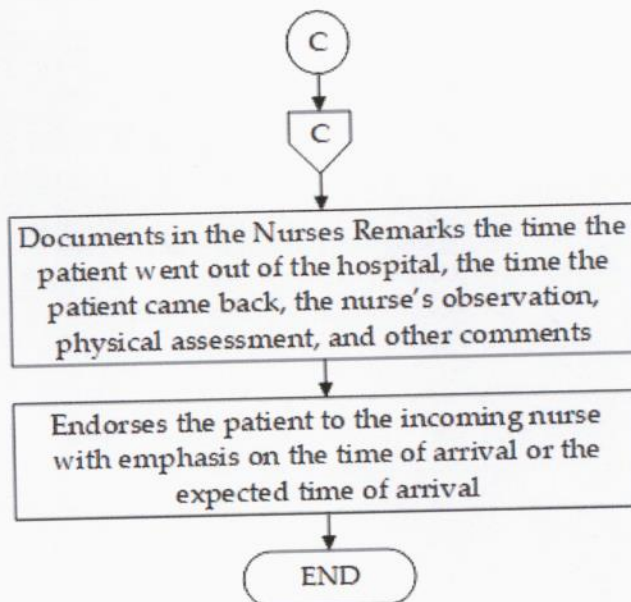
C

C

Documents in the Nurses Remarks the time the patient went out of the hospital, the time the patient came back, the nurse's observation, physical assessment, and other comments

Endorses the patient to the incoming nurse with emphasis on the time of arrival or the expected time of arrival

END